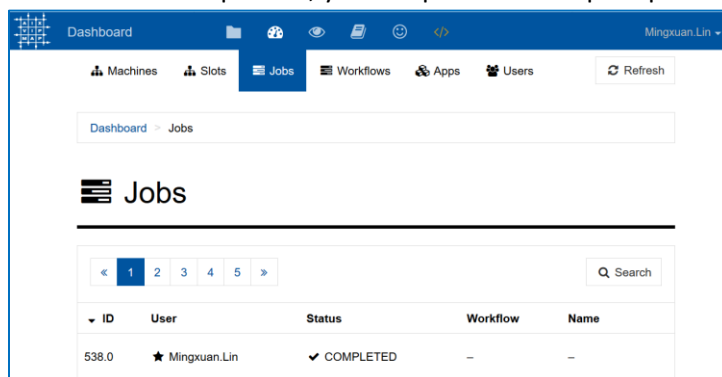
Dashboard

Mingxuan.Lin

Machines Slots Jobs Workflows Apps Users

Refresh

Dashboard > Jobs

Jobs

« 1 2 3 4 5 »

Search

| ID | User | Status | Workflow | Name |
|---|---|---|---|---|
| 538.0 | ★ Mingxuan.Lin | ✔ COMPLETED | – | – |